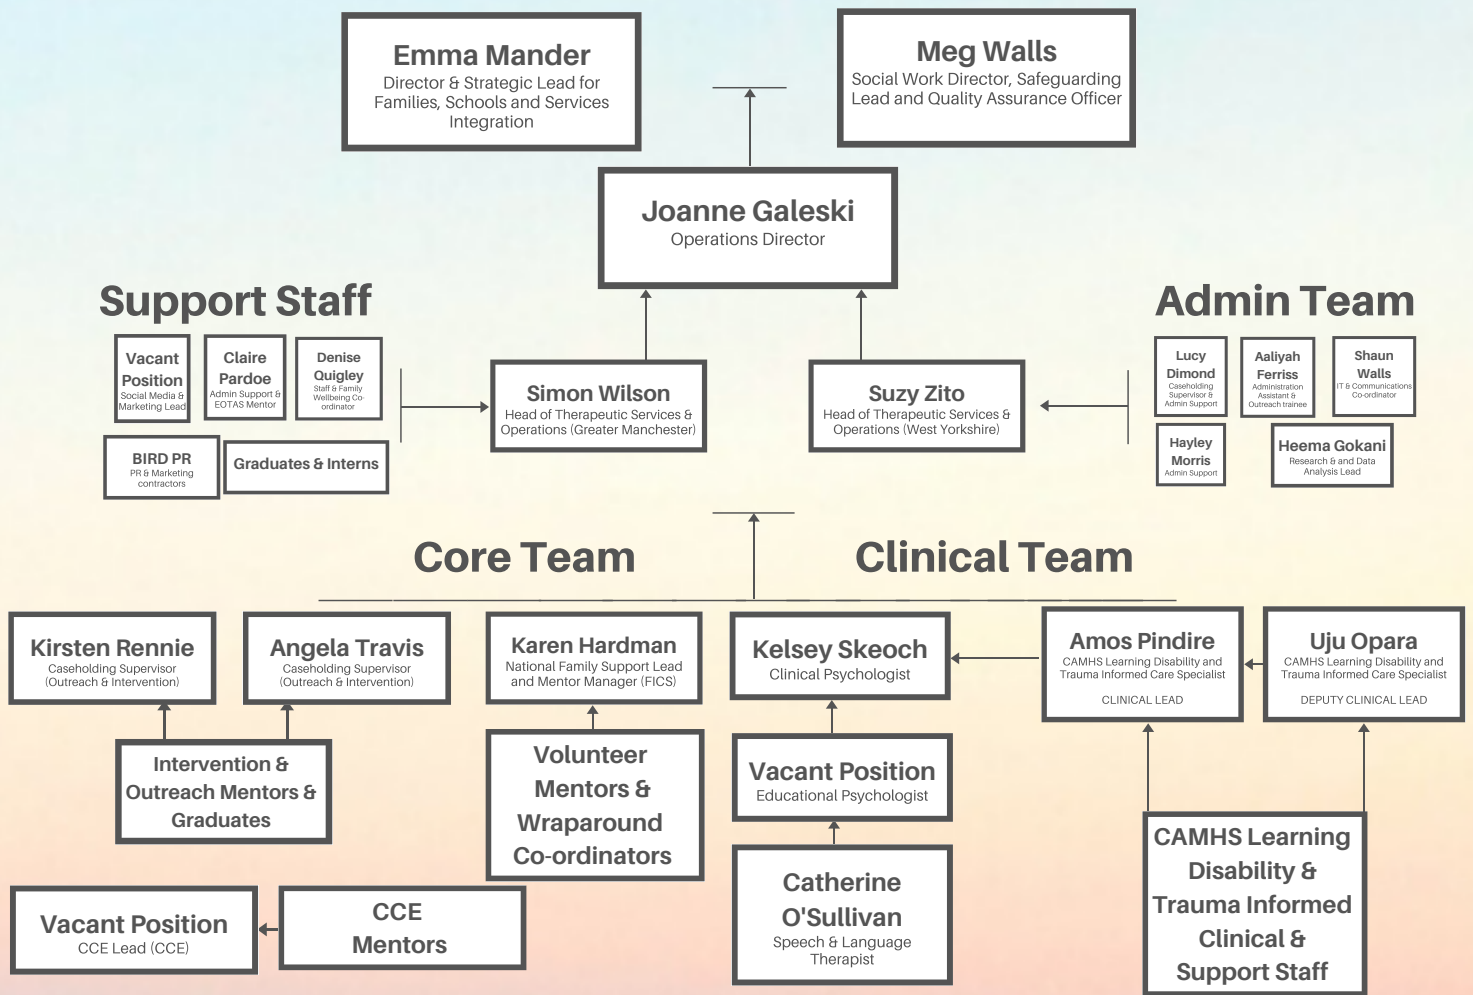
Emma Mander
Director & Strategic Lead for Families, Schools and Services Integration

Meg Walls
Social Work Director, Safeguarding Lead and Quality Assurance Officer

Joanne Galeski
Operations Director

Support Staff

Vacant Position
Social Media & Marketing Lead

Claire Pardoe
Admin Support & EOTAS Mentor

Denise Quigley
Staff & Family Wellbeing Co-ordinator

BIRD PR
PR & Marketing contractors

Graduates & Interns

Simon Wilson
Head of Therapeutic Services & Operations (Greater Manchester)

Suzy Zito
Head of Therapeutic Services & Operations (West Yorkshire)

Admin Team

Lucy Dimond
Caseholding Supervisor & Admin Support

Aaliyah Ferriss
Administration Assistant & Outreach trainee

Shaun Walls
IT & Communications Co-ordinator

Hayley Morris
Admin Support

Heema Gokani
Research & and Data Analysis Lead

Core Team

Clinical Team

Kirsten Rennie
Caseholding Supervisor (Outreach & Intervention)

Angela Travis
Caseholding Supervisor (Outreach & Intervention)

Karen Hardman
National Family Support Lead and Mentor Manager (FICS)

Kelsey Skeoch
Clinical Psychologist

Amos Pindire
CAMHS Learning Disability and Trauma Informed Care Specialist
CLINICAL LEAD

Uju Opara
CAMHS Learning Disability and Trauma Informed Care Specialist
DEPUTY CLINICAL LEAD

Intervention & Outreach Mentors & Graduates

Volunteer Mentors & Wraparound Co-ordinators

Vacant Position
Educational Psychologist

Catherine O'Sullivan
Speech & Language Therapist

CAMHS Learning Disability & Trauma Informed Clinical & Support Staff

Vacant Position
CCE Lead (CCE)

CCE Mentors